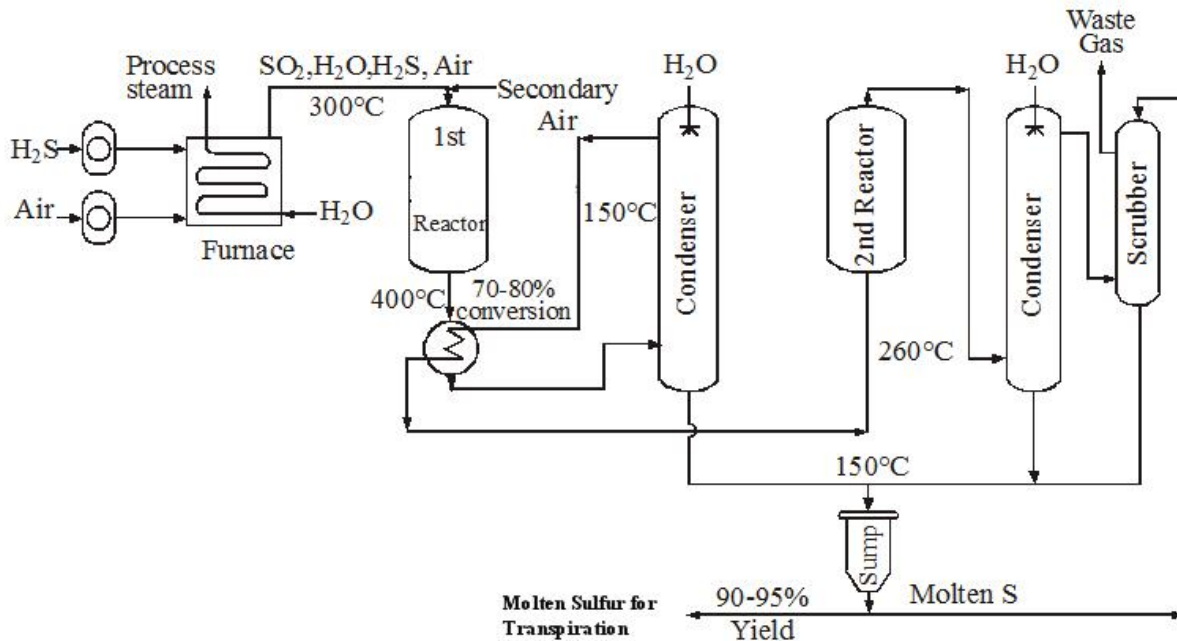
Process steam

$SO_2$,$H_2O$,$H_2S$, Air

300°C

Secondary Air

$H_2O$

$H_2O$

Waste Gas

$H_2S$

Air

$H_2O$

Furnace

1st

Reactor

150°C

Condenser

2nd Reactor

Condenser

Scrubber

400°C

70-80% conversion

260°C

150°C

Sump

Molten Sulfur for Transpiration

90-95% Yield

Molten S